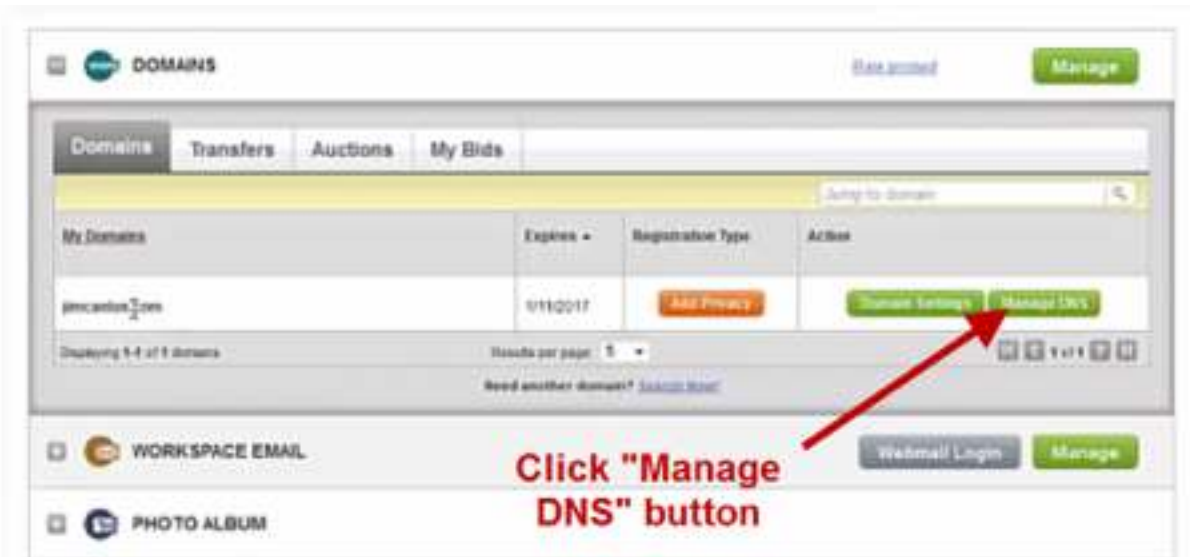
DOMAINS

Rate product

Manage

Domains

Transfers

Auctions

My Bids

Jump to domain

| My Domains | Expires ▲ | Registration Type | Action |
|---|---|---|---|
| jimcanton.com | 1/11/2017 | Add Privacy | Domain Settings Manage DNS |

Displaying 1-1 of 1 domains

Results per page: 5

1 of 1

Need another domain? Search Now!

WORKSPACE EMAIL

Webmail Login

Manage

Click "Manage DNS" button

PHOTO ALBUM